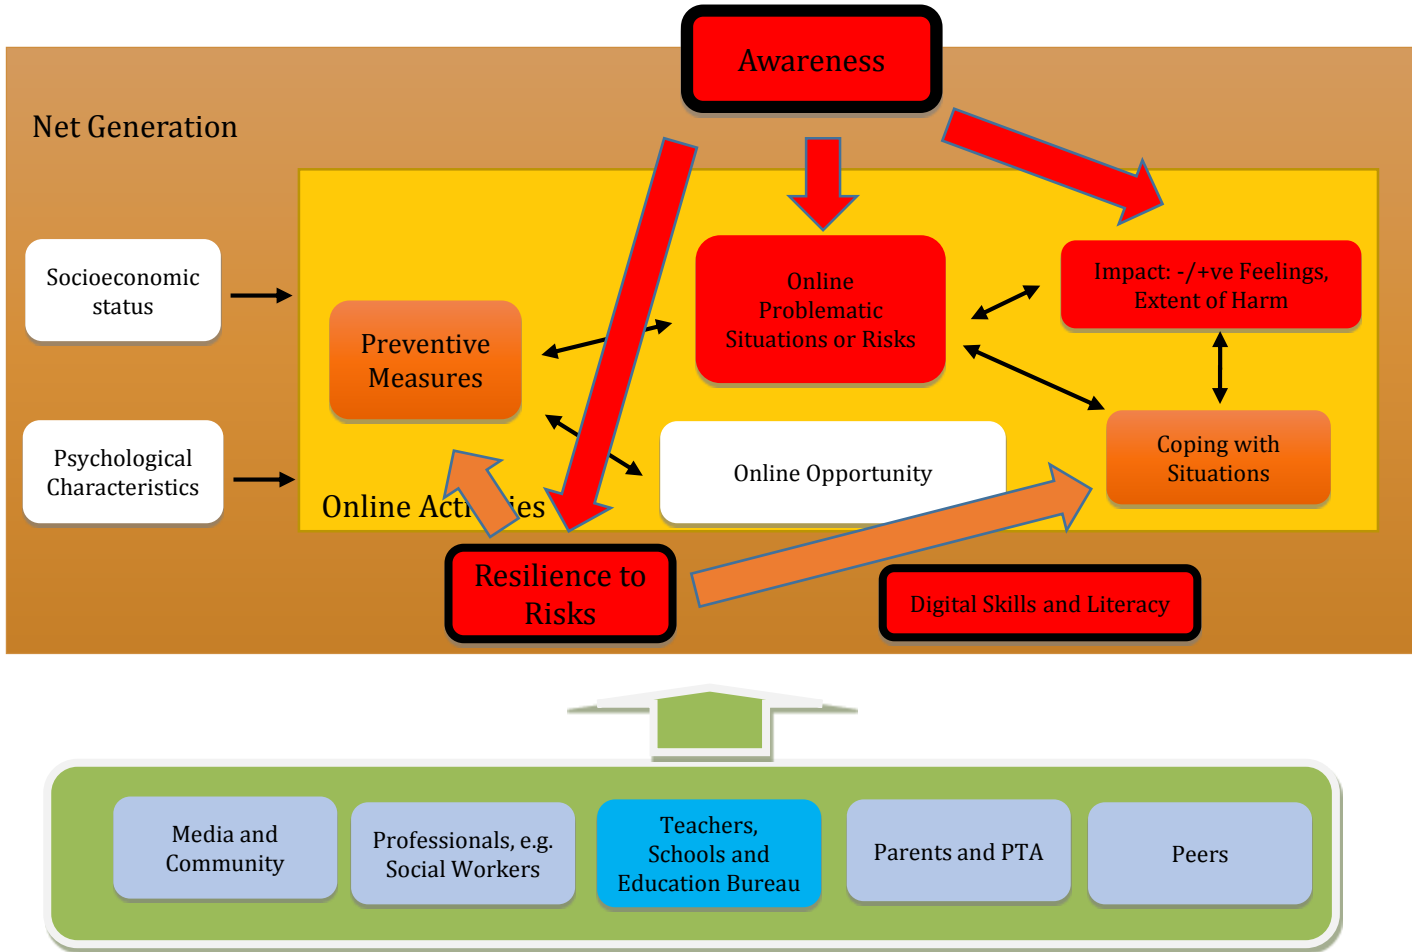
Awareness

Net Generation

Socioeconomic status

Psychological Characteristics

Preventive Measures

Online Problematic Situations or Risks

Impact: -/+ve Feelings, Extent of Harm

Online Opportunity

Coping with Situations

Online Acti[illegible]ies

Resilience to Risks

Digital Skills and Literacy

Media and Community

Professionals, e.g. Social Workers

Teachers, Schools and Education Bureau

Parents and PTA

Peers